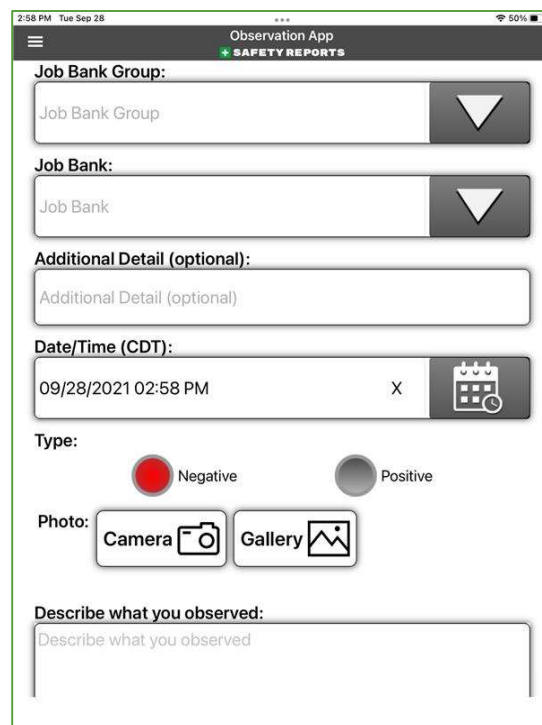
2:58 PM Tue Sep 28

50%

Observation App
SAFETY REPORTS

Job Bank Group:

Job Bank Group

Job Bank:

Job Bank

Additional Detail (optional):

Additional Detail (optional)

Date/Time (CDT):

09/28/2021 02:58 PM

X

Type:

Negative

Positive

Photo:

Camera

Gallery

Describe what you observed:

Describe what you observed